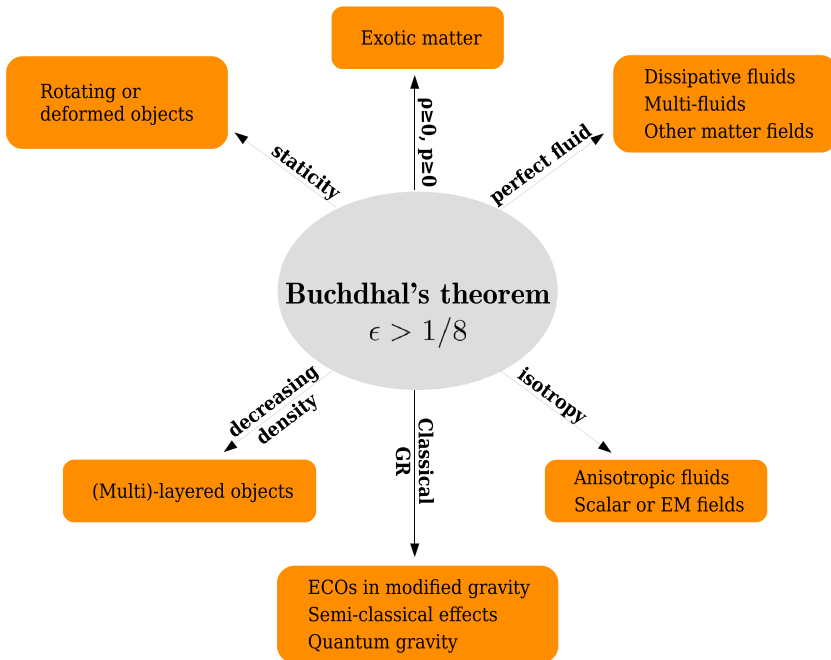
Exotic matter

Rotating or deformed objects

Dissipative fluids
Multi-fluids
Other matter fields

staticity

ρ≥0, p≥0

perfect fluid

Buchdhal's theorem
$\epsilon > 1/8$

decreasing density

isotropy

Classical GR

(Multi)-layered objects

Anisotropic fluids
Scalar or EM fields

ECOs in modified gravity
Semi-classical effects
Quantum gravity